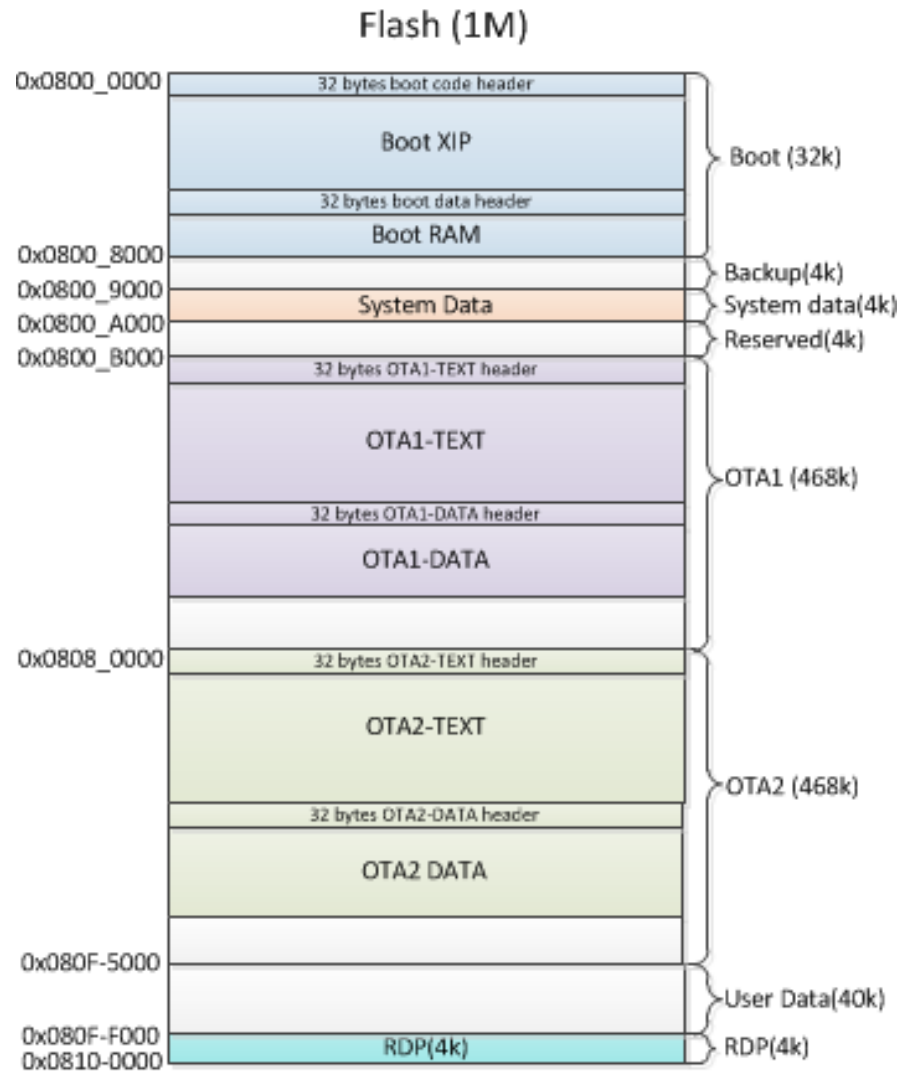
Flash (1M)

0x0800_0000
32 bytes boot code header
Boot XIP
32 bytes boot data header
Boot RAM
Boot (32k)

0x0800_8000
Backup(4k)
0x0800_9000
System Data
System data(4k)
0x0800_A000
Reserved(4k)
0x0800_B000
32 bytes OTA1-TEXT header
OTA1-TEXT
32 bytes OTA1-DATA header
OTA1-DATA
OTA1 (468k)

0x0808_0000
32 bytes OTA2-TEXT header
OTA2-TEXT
32 bytes OTA2-DATA header
OTA2 DATA
OTA2 (468k)

0x080F-5000
User Data(40k)
0x080F-F000
RDP(4k)
RDP(4k)
0x0810-0000